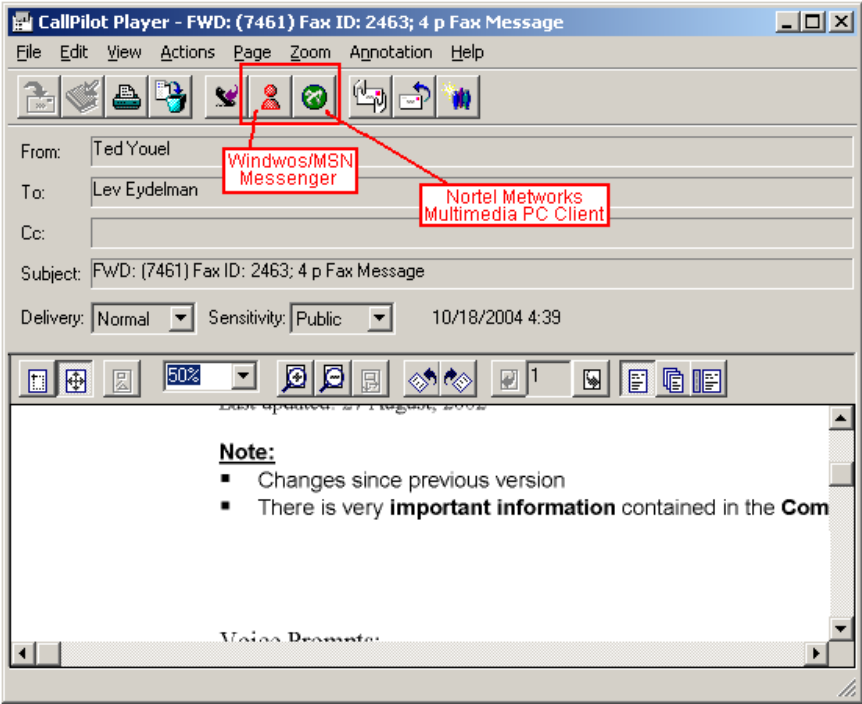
CallPilot Player - FWD: (7461) Fax ID: 2463; 4 p Fax Message

File Edit View Actions Page Zoom Annotation Help

From: Ted Youel

Windwos/MSN Messenger

To: Lev Eydelman

Nortel Metworks Multimedia PC Client

Cc:

Subject: FWD: (7461) Fax ID: 2463; 4 p Fax Message

Delivery: Normal Sensitivity: Public 10/18/2004 4:39

50% 1

Last updated: 27 August, 2002

**Note:**

- Changes since previous version
- There is very **important information** contained in the **Com**

Voice Prompts: